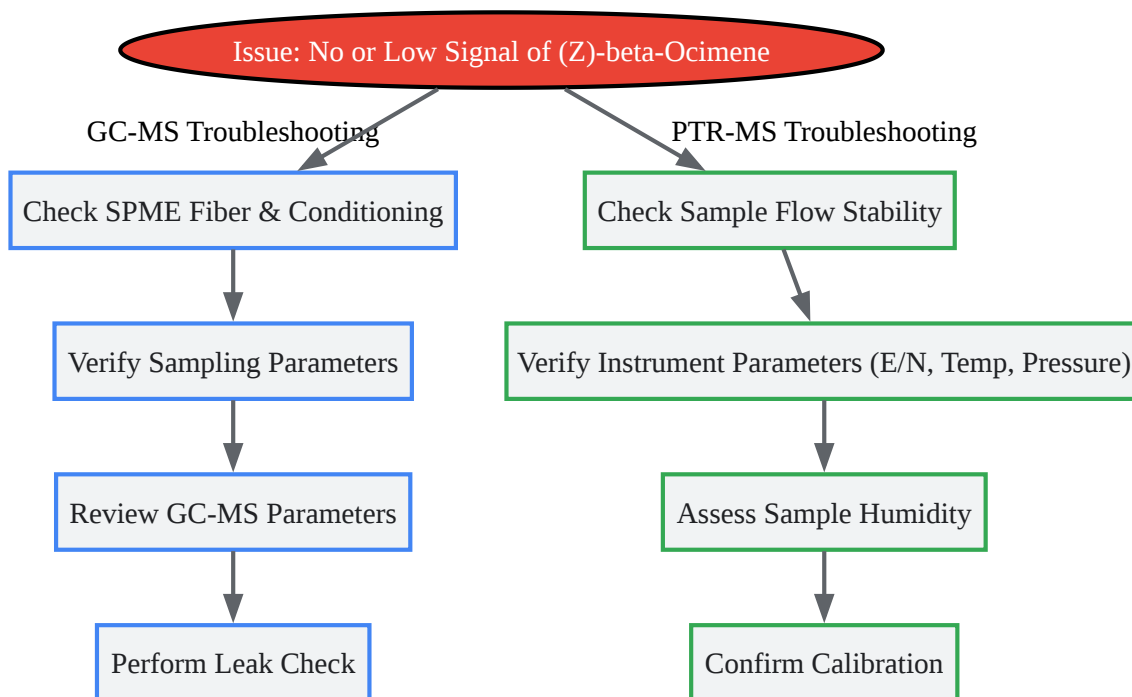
Issue: No or Low Signal of (Z)-beta-Ocimene

GC-MS Troubleshooting

PTR-MS Troubleshooting

Check SPME Fiber & Conditioning

Verify Sampling Parameters

Review GC-MS Parameters

Perform Leak Check

Check Sample Flow Stability

Verify Instrument Parameters (E/N, Temp, Pressure)

Assess Sample Humidity

Confirm Calibration